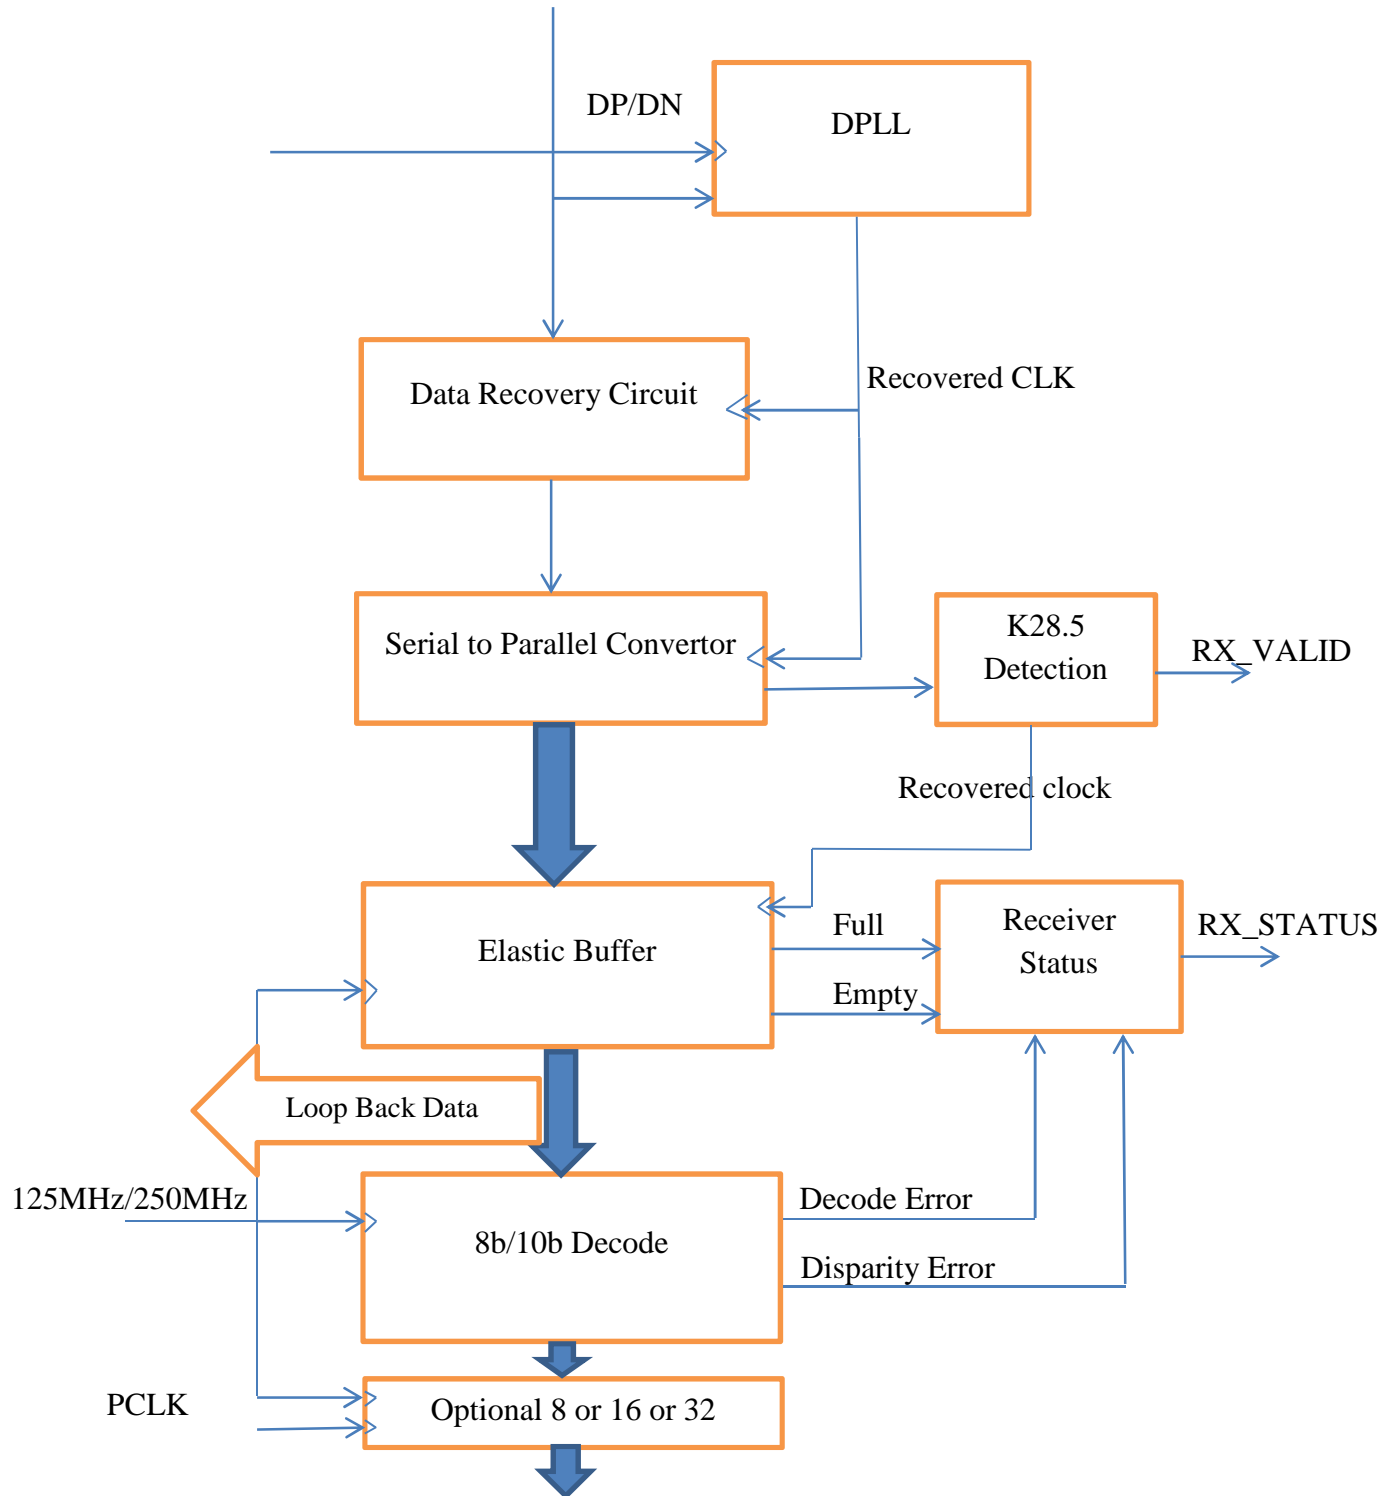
DP/DN

DPLL

Data Recovery Circuit

Recovered CLK

Serial to Parallel Convertor

K28.5 Detection

RX_VALID

Recovered clock

Elastic Buffer

Full

Empty

Receiver Status

RX_STATUS

Loop Back Data

125MHz/250MHz

8b/10b Decode

Decode Error

Disparity Error

PCLK

Optional 8 or 16 or 32